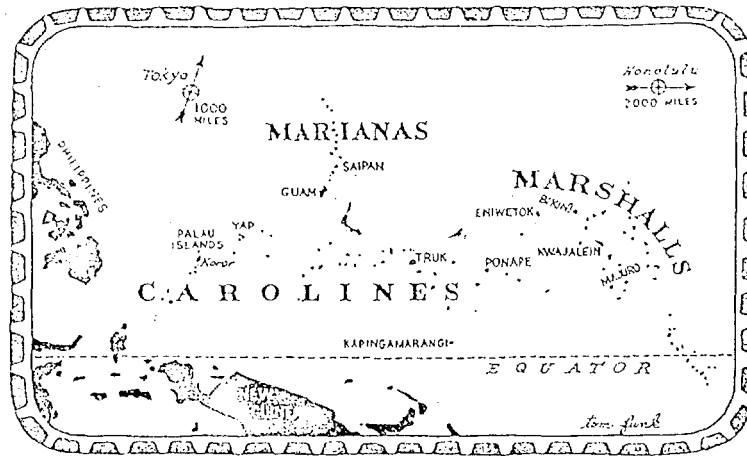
Tokyo
1000 MILES

Honolulu
2000 MILES

PHILIPPINES

MARIANAS

SAIPAN

GUAM

MARSHALLS

BIKINI

ENIWETOK

YAP

PALAU ISLANDS

Koror

TRUK

PONAPE

KWAJALEIN

MAJURO

CAROLINES

KAPINGAMARANGI

EQUATOR

NEW GUINEA

tom funk